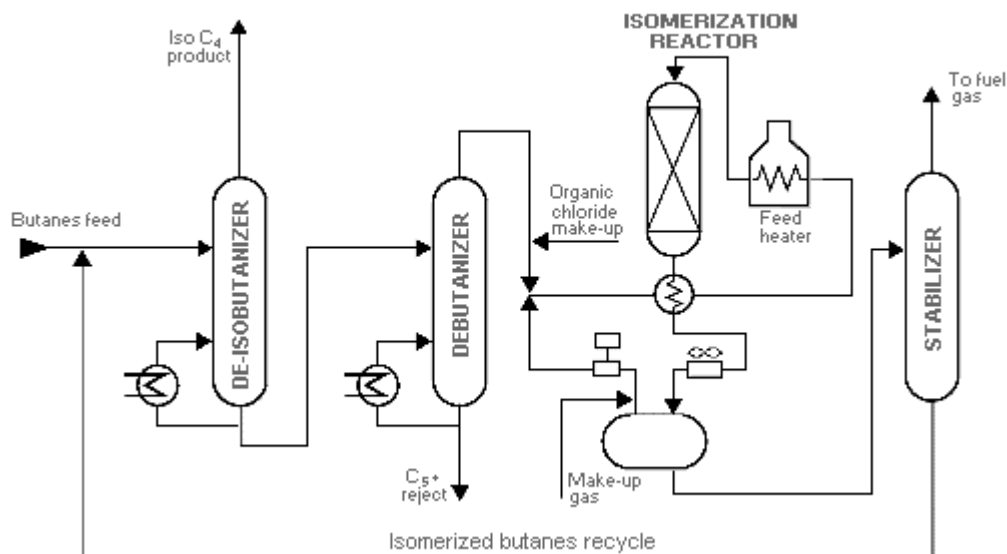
Iso $C_4$ product

ISOMERIZATION REACTOR

To fuel gas

Butanes feed

DE-ISOBUTANIZER

DEBUTANIZER

Organic chloride make-up

Feed heater

STABILIZER

$C_5$+ reject

Make-up gas

Isomerized butanes recycle